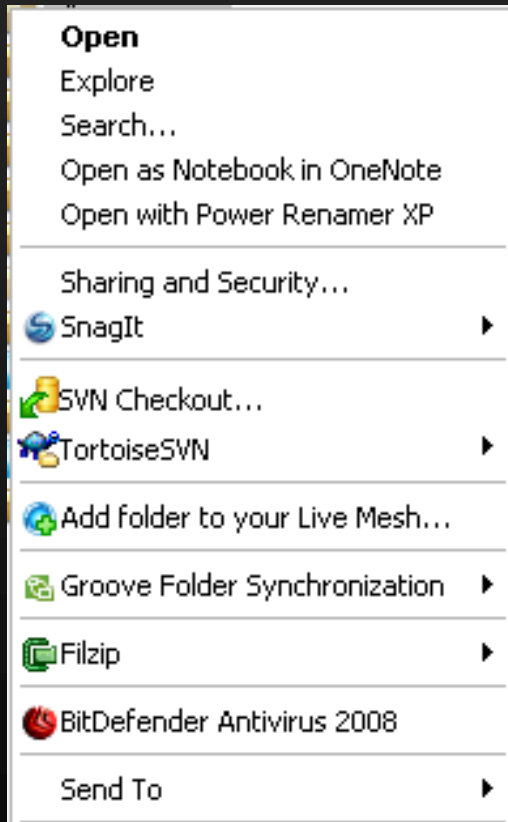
Open
Explore
Search...
Open as Notebook in OneNote
Open with Power Renamer XP

Sharing and Security...
SnagIt

SVN Checkout...
TortoiseSVN

Add folder to your Live Mesh...

Groove Folder Synchronization

Filzip

BitDefender Antivirus 2008

Send To